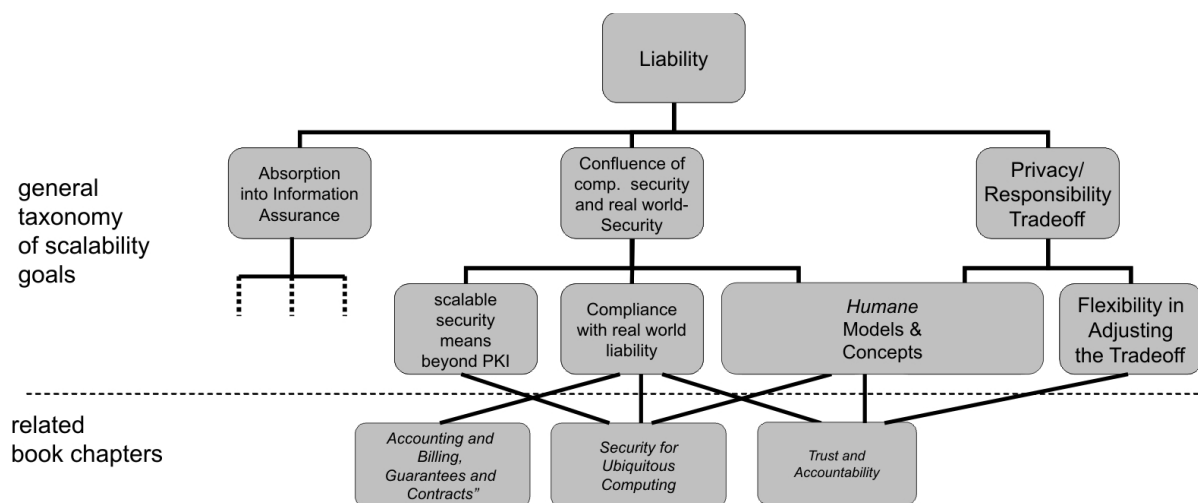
Liability

general taxonomy of scalability goals

Absorption into Information Assurance

Confluence of comp. security and real world-Security

Privacy/ Responsibility Tradeoff

scalable security means beyond PKI

Compliance with real world liability

*Humane* Models & Concepts

Flexibility in Adjusting the Tradeoff

related book chapters

*Accounting and Billing, Guarantees and Contracts"*

*Security for Ubiquitous Computing*

*Trust and Accountability*